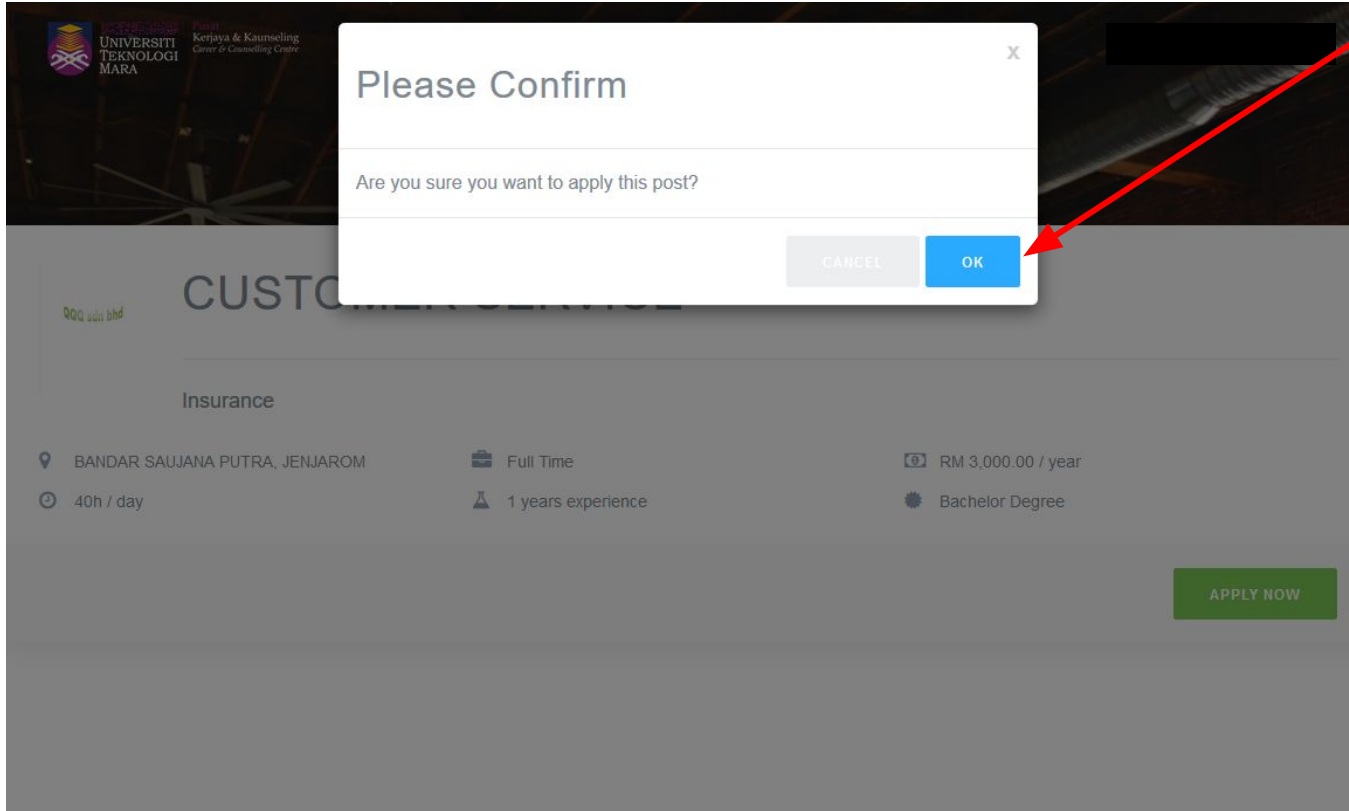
UNIVERSITI TEKNOLOGI MARA

Pusat Kerjaya & Kaunseling
Career & Counselling Centre

Please Confirm

x

Are you sure you want to apply this post?

CANCEL

OK

QQQ sdn bhd

CUSTO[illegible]

Insurance

BANDAR SAUJANA PUTRA, JENJAROM

Full Time

RM 3,000.00 / year

40h / day

1 years experience

Bachelor Degree

APPLY NOW